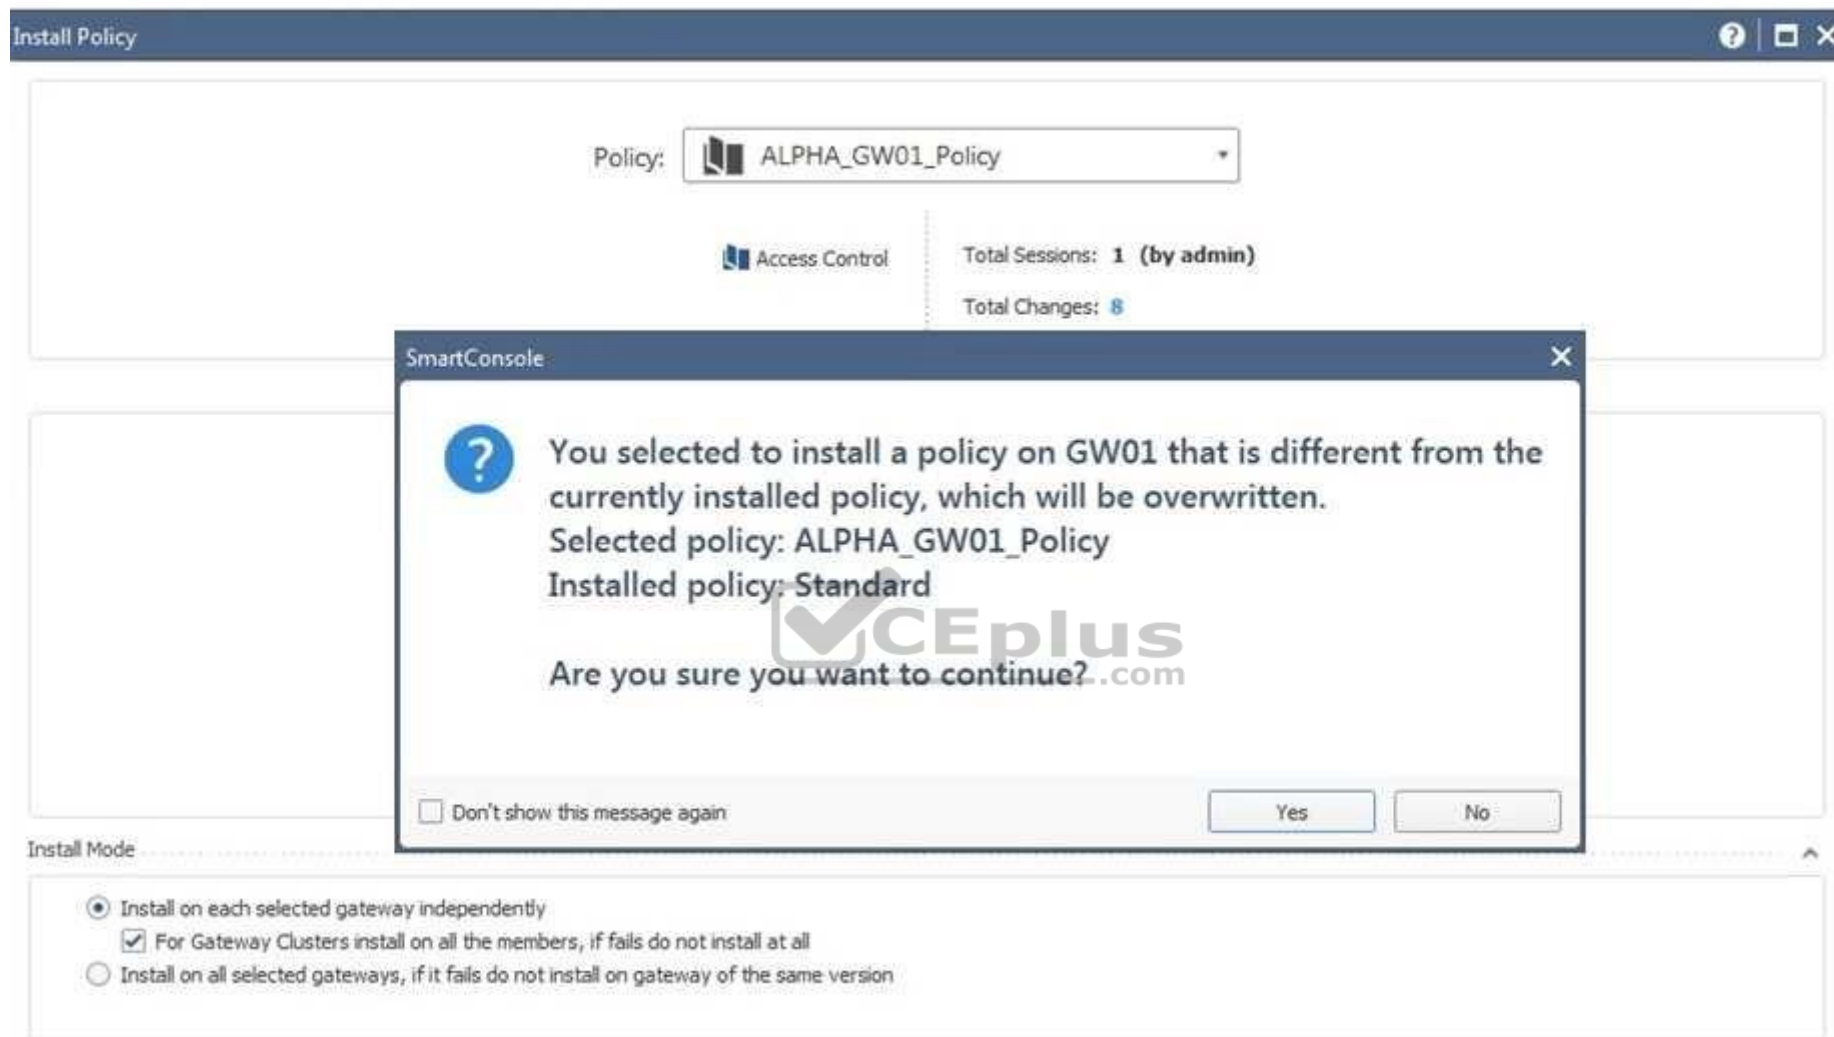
Install Policy

Policy: ALPHA_GW01_Policy

Access Control

Total Sessions: 1 (by admin)

Total Changes: 8

SmartConsole

You selected to install a policy on GW01 that is different from the currently installed policy, which will be overwritten.
Selected policy: ALPHA_GW01_Policy
Installed policy: Standard

Are you sure you want to continue?

CEplus .com

Don't show this message again

Yes

No

Install Mode

Install on each selected gateway independently

For Gateway Clusters install on all the members, if fails do not install at all

Install on all selected gateways, if it fails do not install on gateway of the same version